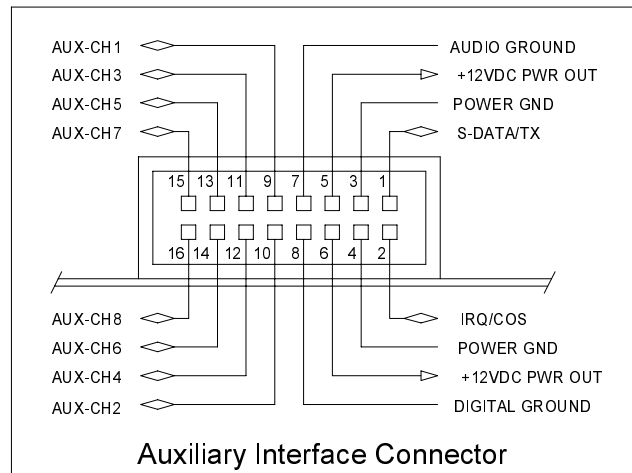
AUX-CH1
AUX-CH3
AUX-CH5
AUX-CH7

AUDIO GROUND
+12VDC PWR OUT
POWER GND
S-DATA/TX

15 13 11 9 7 5 3 1
16 14 12 10 8 6 4 2

AUX-CH8
AUX-CH6
AUX-CH4
AUX-CH2

IRQ/COS
POWER GND
+12VDC PWR OUT
DIGITAL GROUND

Auxiliary Interface Connector